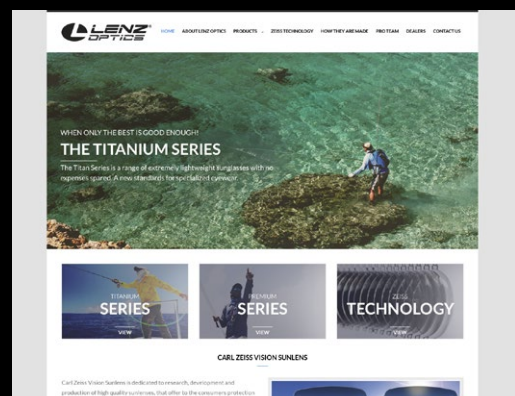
LENZ OPTICS

HOME ABOUT LENZ OPTICS PRODUCTS ZEISS TECHNOLOGY HOW THEY ARE MADE PRO TEAM DEALERS CONTACT US

WHEN ONLY THE BEST IS GOOD ENOUGH!

THE TITANIUM SERIES

The Titan Series is a range of extremely lightweight sunglasses with no expenses spared. A new standards for specialized eyewear.

TITANIUM SERIES VIEW

PREMIUM SERIES VIEW

ZEISS TECHNOLOGY VIEW

CARL ZEISS VISION SUNLENS

Carl Zeiss Vision Sunlens is dedicated to research, development and production of high quality sunlenses, that offer to the consumers protection